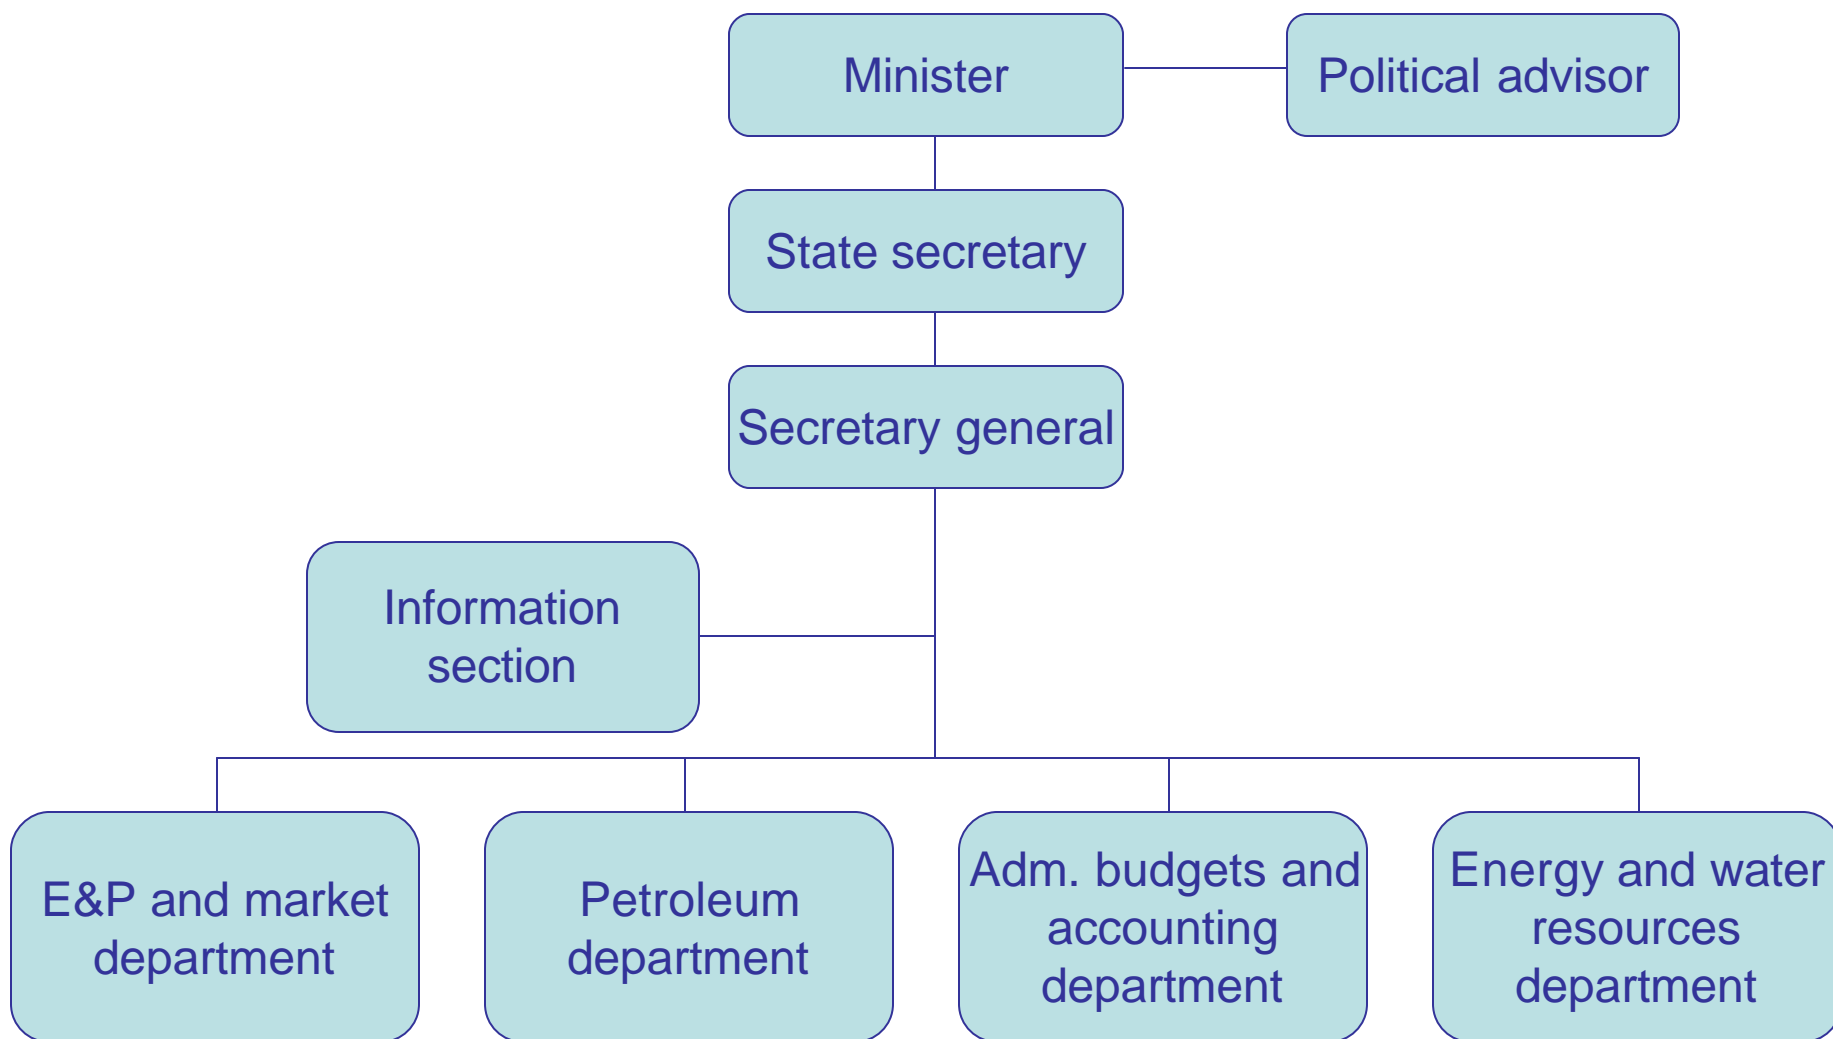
Minister

Political advisor

State secretary

Secretary general

Information section

E&P and market department

Petroleum department

Adm. budgets and accounting department

Energy and water resources department